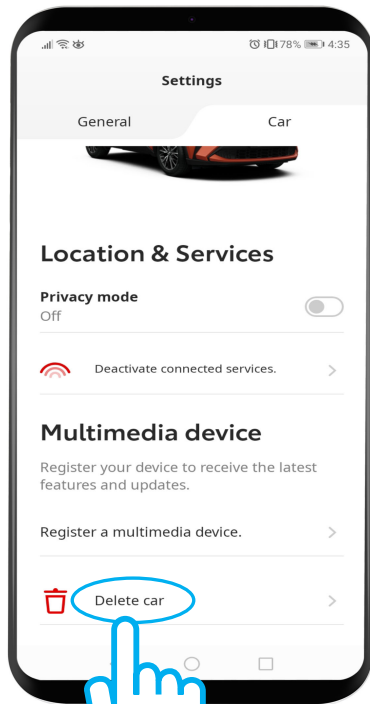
78% 4:35

Settings

General

Car

Location & Services

Privacy mode
Off

Deactivate connected services.

Multimedia device

Register your device to receive the latest features and updates.

Register a multimedia device.

Delete car